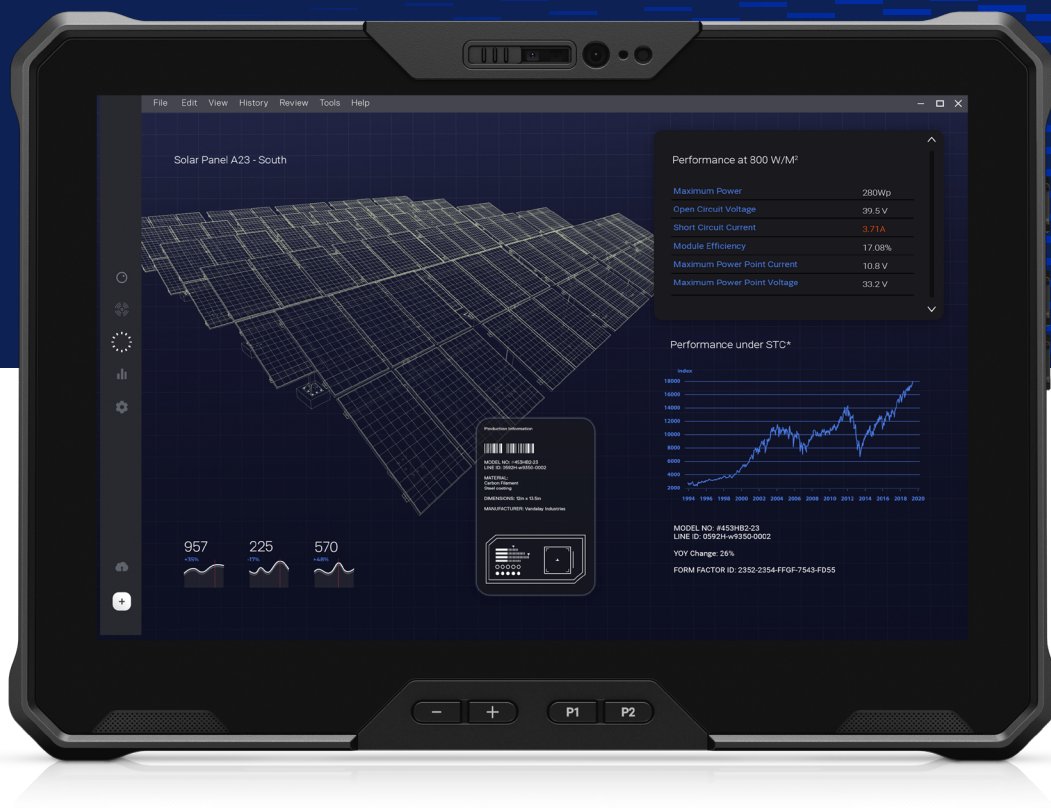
File Edit View History Review Tools Help

Solar Panel A23 - South

Performance at 800 W/M²

| Maximum Power | 280Wp |
|---|---|
| Open Circuit Voltage | 39.5 V |
| Short Circuit Current | 3.71A |
| Module Efficiency | 17.08% |
| Maximum Power Point Current | 10.8 V |
| Maximum Power Point Voltage | 33.2 V |

Performance under STC*

Index
18000
16000
14000
12000
10000
8000
6000
4000
2000
1994 1996 1998 2000 2002 2004 2006 2008 2010 2012 2014 2016 2018 2020

Production information
MODEL NO.: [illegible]
LINE ID: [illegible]
MATERIAL:
Carbon Filament
Steel coating
DIMENSIONS: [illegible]
MANUFACTURER: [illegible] Industries

957
+35%
225
-17%
570
+4.6%

MODEL NO: #453HB2-23
LINE ID: 0592H-w9350-0002

YOY Change: 26%

FORM FACTOR ID: 2352-2354-FFGF-7543-FD55

− + P1 P2